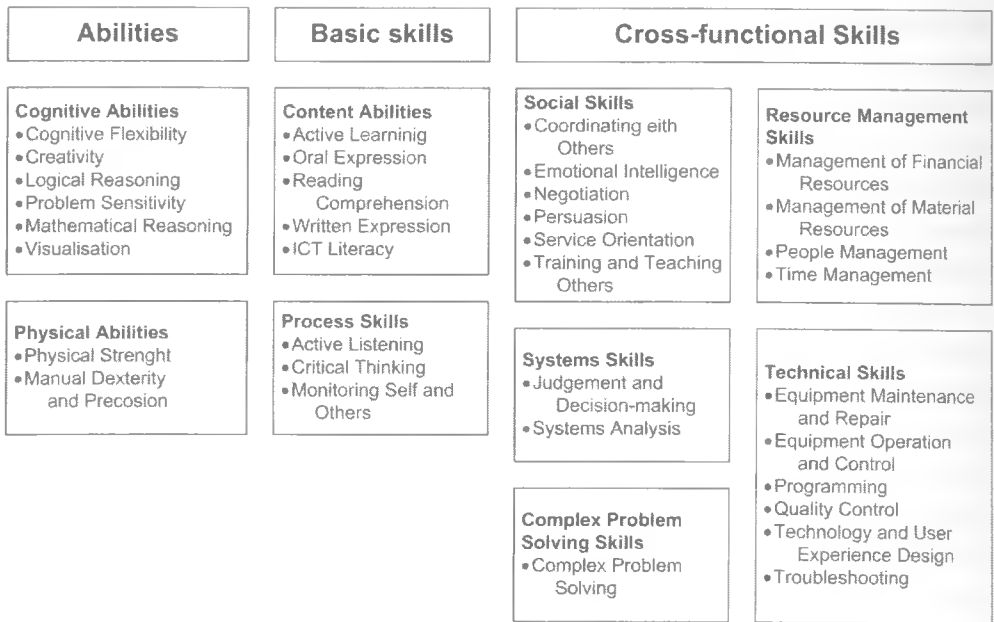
Abilities

Cognitive Abilities
• Cognitive Flexibility
• Creativity
• Logical Reasoning
• Problem Sensitivity
• Mathematical Reasoning
• Visualisation

Physical Abilities
• Physical Strenght
• Manual Dexterity and Precosion

Basic skills

Content Abilities
• Active Learnig
• Oral Expression
• Reading Comprehension
• Written Expression
• ICT Literacy

Process Skills
• Active Listening
• Critical Thinking
• Monitoring Self and Others

Cross-functional Skills

Social Skills
• Coordinating eith Others
• Emotional Intelligence
• Negotiation
• Persuasion
• Service Orientation
• Training and Teaching Others

Systems Skills
• Judgement and Decision-making
• Systems Analysis

Complex Problem Solving Skills
• Complex Problem Solving

Resource Management Skills
• Management of Financial Resources
• Management of Material Resources
• People Management
• Time Management

Technical Skills
• Equipment Maintenance and Repair
• Equipment Operation and Control
• Programming
• Quality Control
• Technology and User Experience Design
• Troubleshooting